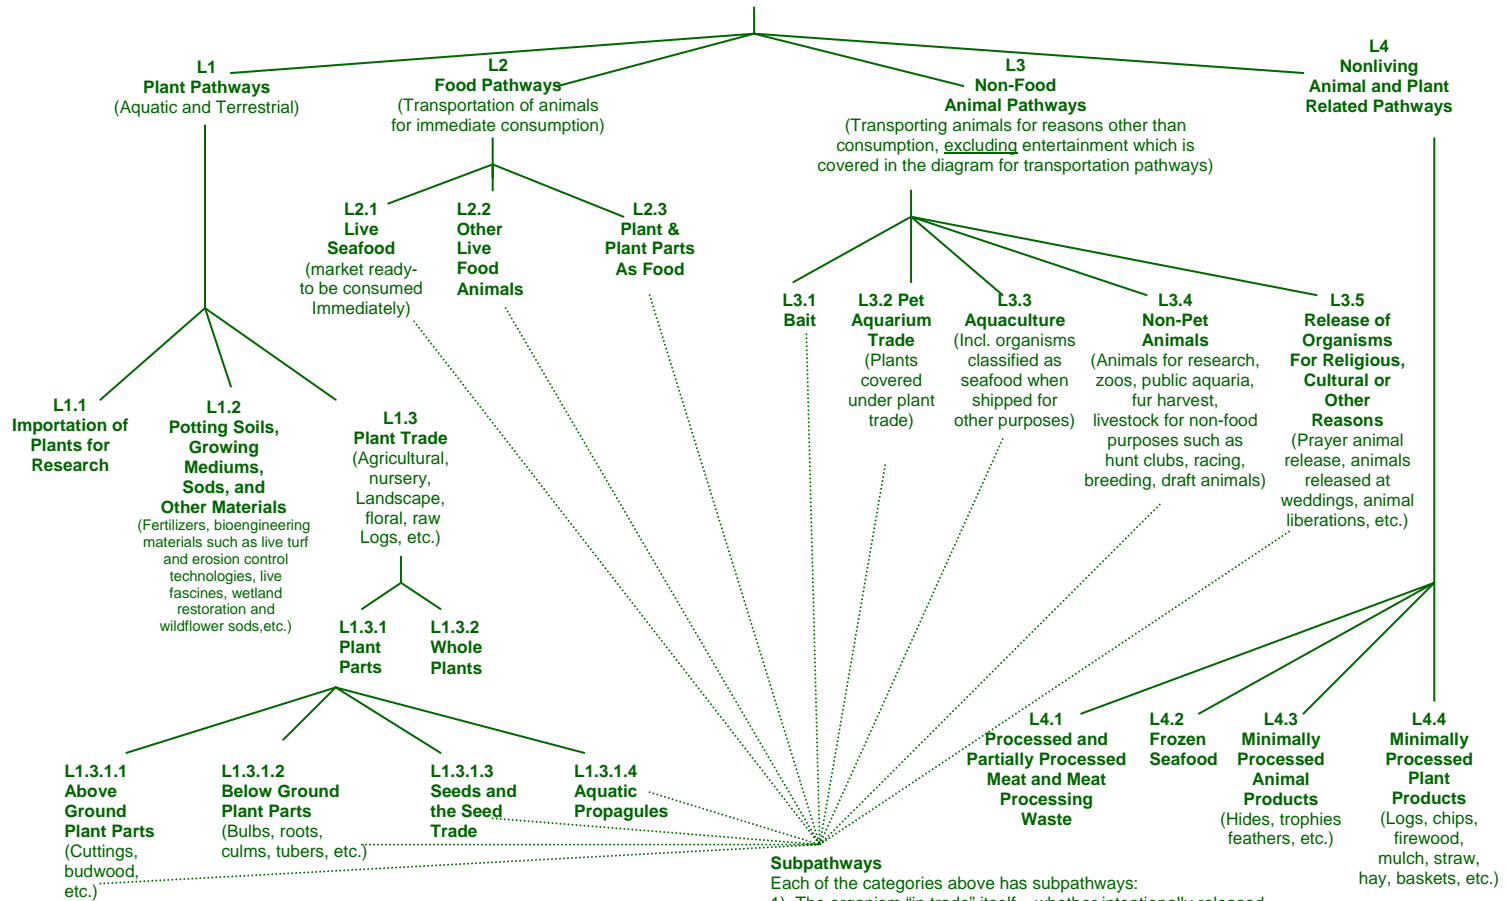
L1
Plant Pathways
(Aquatic and Terrestrial)

L2
Food Pathways
(Transportation of animals for immediate consumption)

L3
Non-Food
Animal Pathways
(Transporting animals for reasons other than consumption, excluding entertainment which is covered in the diagram for transportation pathways)

L4
Nonliving
Animal and Plant
Related Pathways

L2.1
Live
Seafood
(market ready-to be consumed Immediately)

L2.2
Other
Live
Food
Animals

L2.3
Plant &
Plant Parts
As Food

L3.1
Bait

L3.2 Pet
Aquarium
Trade
(Plants covered under plant trade)

L3.3
Aquaculture
(Incl. organisms classified as seafood when shipped for other purposes)

L3.4
Non-Pet
Animals
(Animals for research, zoos, public aquaria, fur harvest, livestock for non-food purposes such as hunt clubs, racing, breeding, draft animals)

L3.5
Release of
Organisms
For Religious,
Cultural or
Other
Reasons
(Prayer animal release, animals released at weddings, animal liberations, etc.)

L1.1
Importation of
Plants for
Research

L1.2
Potting Soils,
Growing
Mediums,
Sods, and
Other Materials
(Fertilizers, bioengineering materials such as live turf and erosion control technologies, live fascines, wetland restoration and wildflower sods,etc.)

L1.3
Plant Trade
(Agricultural, nursery, Landscape, floral, raw Logs, etc.)

L1.3.1
Plant
Parts

L1.3.2
Whole
Plants

L1.3.1.1
Above
Ground
Plant Parts
(Cuttings, budwood, etc.)

L1.3.1.2
Below Ground
Plant Parts
(Bulbs, roots, culms, tubers, etc.)

L1.3.1.3
Seeds and
the Seed
Trade

L1.3.1.4
Aquatic
Propagules

L4.1
Processed and
Partially Processed
Meat and Meat
Processing
Waste

L4.2
Frozen
Seafood

L4.3
Minimally
Processed
Animal
Products
(Hides, trophies feathers, etc.)

L4.4
Minimally
Processed
Plant
Products
(Logs, chips, firewood, mulch, straw, hay, baskets, etc.)

Subpathways
Each of the categories above has subpathways:
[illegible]